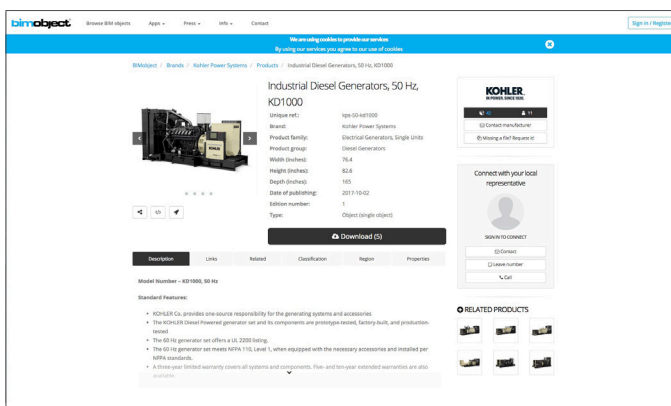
bimobject Browse BIM objects Apps ▾ Press ▾ Info ▾ Contact Sign in / Registe

We are using cookies to provide our services
By using our services you agree to our use of cookies

BIMobject / Brands / Kohler Power Systems / Products / Industrial Diesel Generators, 50 Hz, KD1000

Industrial Diesel Generators, 50 Hz, KD1000

| | |
|---|---|
| Unique ref.: | kps-50-kd1000 |
| Brand: | Kohler Power Systems |
| Product family: | Electrical Generators, Single Units |
| Product group: | Diesel Generators |
| Width (inches): | 76.4 |
| Height (inches): | 82.6 |
| Depth (inches): | 165 |
| Date of publishing: | 2017-10-02 |
| Edition number: | 1 |
| Type: | Object (single object) |

Download (5)

KOHLER.
IN POWER. SINCE 1920.

11

Contact manufacturer

Missing a file? Request it!

Connect with your local representative

SIGN IN TO CONNECT

Contact

Leave number

Call

Description Links Related Classification Region Properties

Model Number – KD1000, 50 Hz

Standard Features:

• KOHLER Co. provides one-source responsibility for the generating systems and accessories
• The KOHLER Diesel Powered generator set and its components are prototype-tested, factory-built, and production-tested
• The 60 Hz generator set offers a UL 2200 listing.
• The 60 Hz generator set meets NFPA 110, Level 1, when equipped with the necessary accessories and installed per NFPA standards.
• A three-year limited warranty covers all systems and components. Five- and ten-year extended warranties are also available

RELATED PRODUCTS